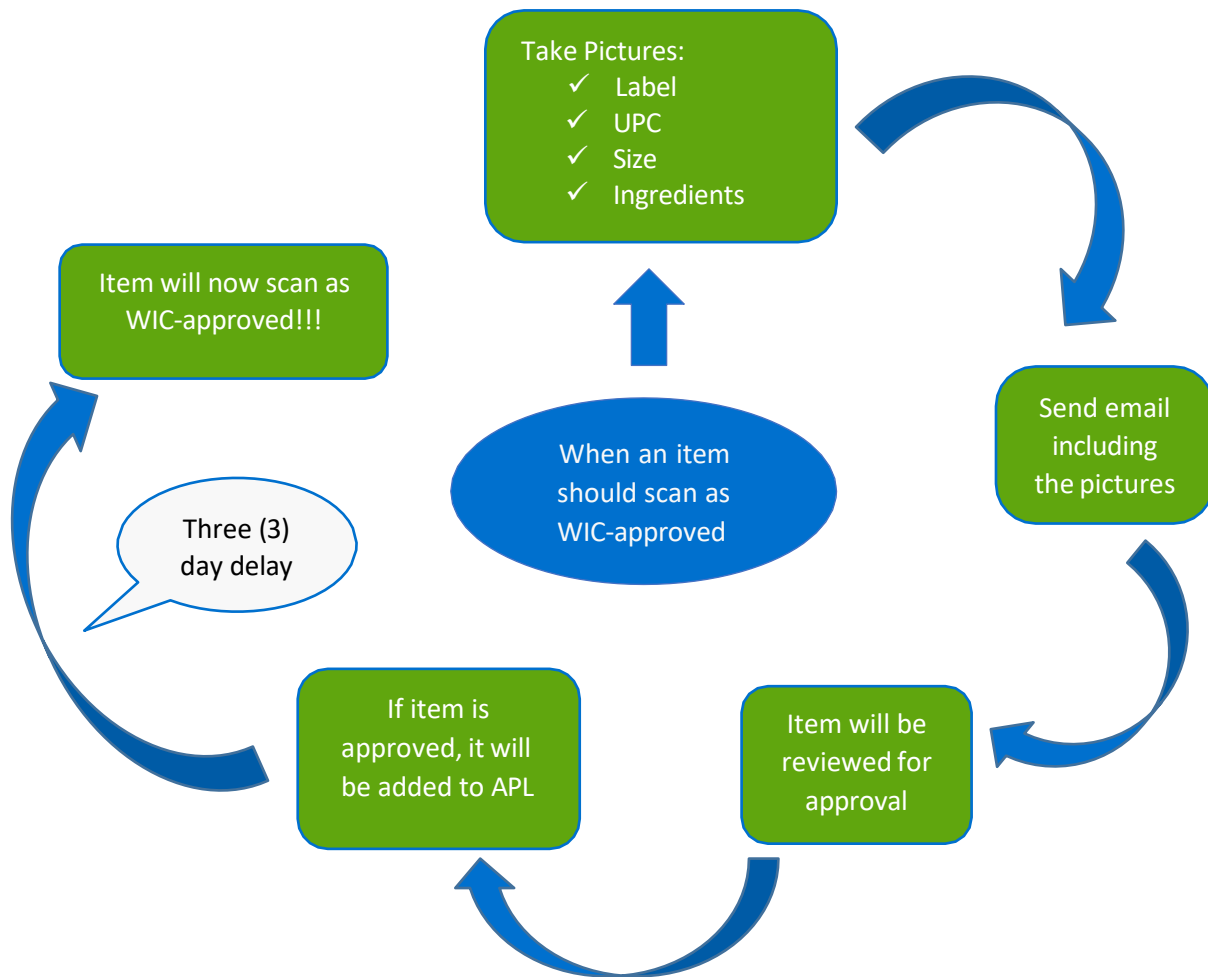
When an item should scan as WIC-approved

Take Pictures:
✓ Label
✓ UPC
✓ Size
✓ Ingredients

Send email including the pictures

Item will be reviewed for approval

If item is approved, it will be added to APL

Three (3) day delay

Item will now scan as WIC-approved!!!